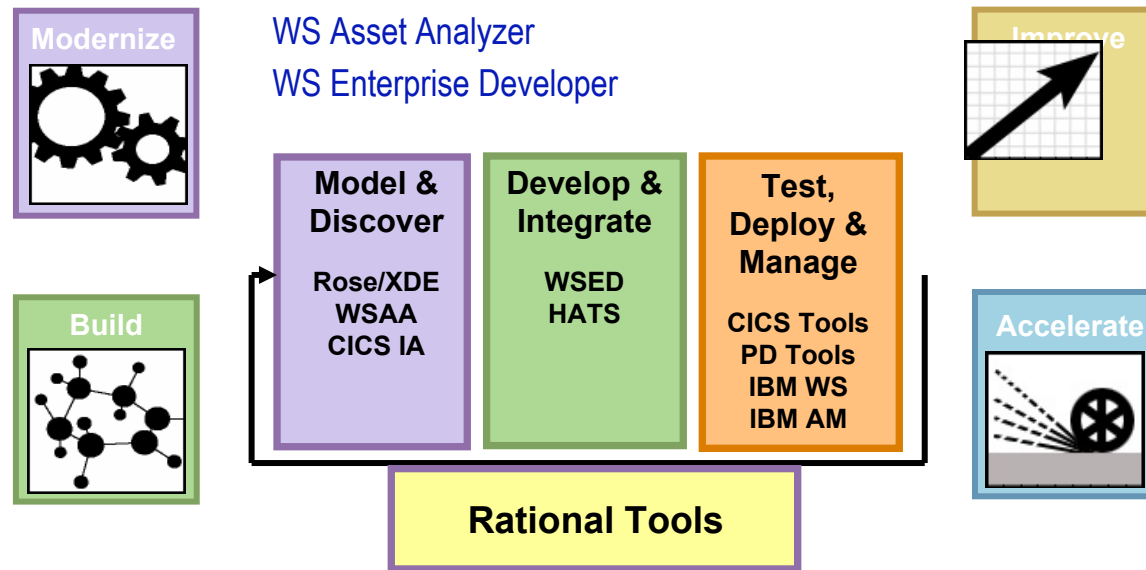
Modernize

WS Asset Analyzer
WS Enterprise Developer

Improve

Model & Discover

Rose/XDE
WSAA
CICS IA

Develop & Integrate

WSED
HATS

Test, Deploy & Manage

CICS Tools
PD Tools
IBM WS
IBM AM

Build

Accelerate

Rational Tools